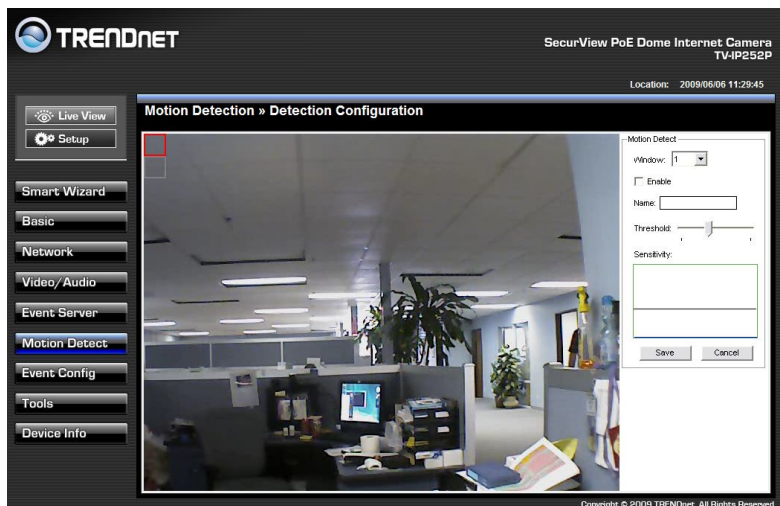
TRENDNET

SecurView PoE Dome Internet Camera
TV-IP252P

Location: 2009/06/06 11:29:45

Live View
Setup

Smart Wizard
Basic
Network
Video/Audio
Event Server
Motion Detect
Event Config
Tools
Device Info

Motion Detection » Detection Configuration

Motion Detect
Window: 1
Enable
Name:
Threshold:
Sensitivity:
Save
Cancel

Copyright © 2009 TRENDnet. All Rights Reserved.